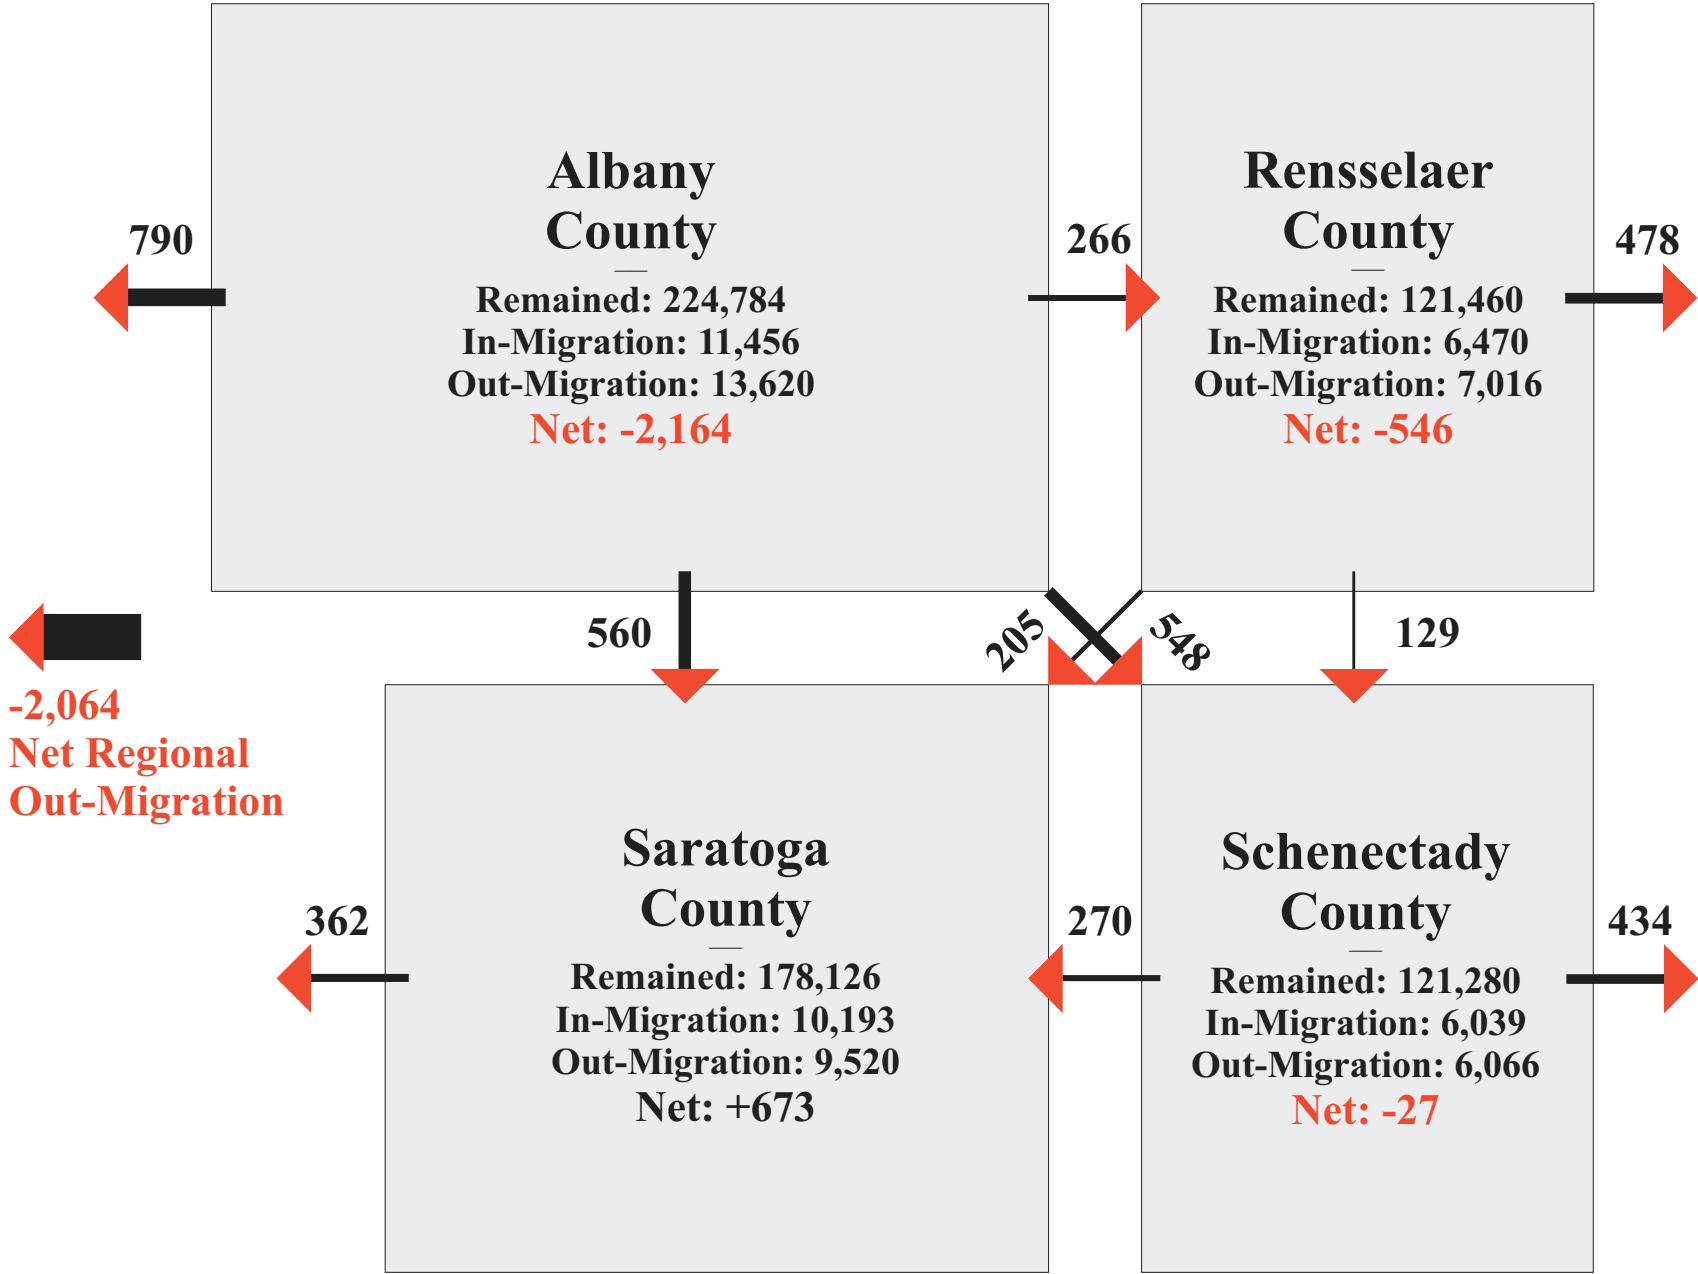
790

Albany County
—
Remained: 224,784
In-Migration: 11,456
Out-Migration: 13,620
Net: -2,164

266

Rensselaer County
—
Remained: 121,460
In-Migration: 6,470
Out-Migration: 7,016
Net: -546

478

560

205

548

129

-2,064
Net Regional Out-Migration

362

Saratoga County
—
Remained: 178,126
In-Migration: 10,193
Out-Migration: 9,520
Net: +673

270

Schenectady County
—
Remained: 121,280
In-Migration: 6,039
Out-Migration: 6,066
Net: -27

434